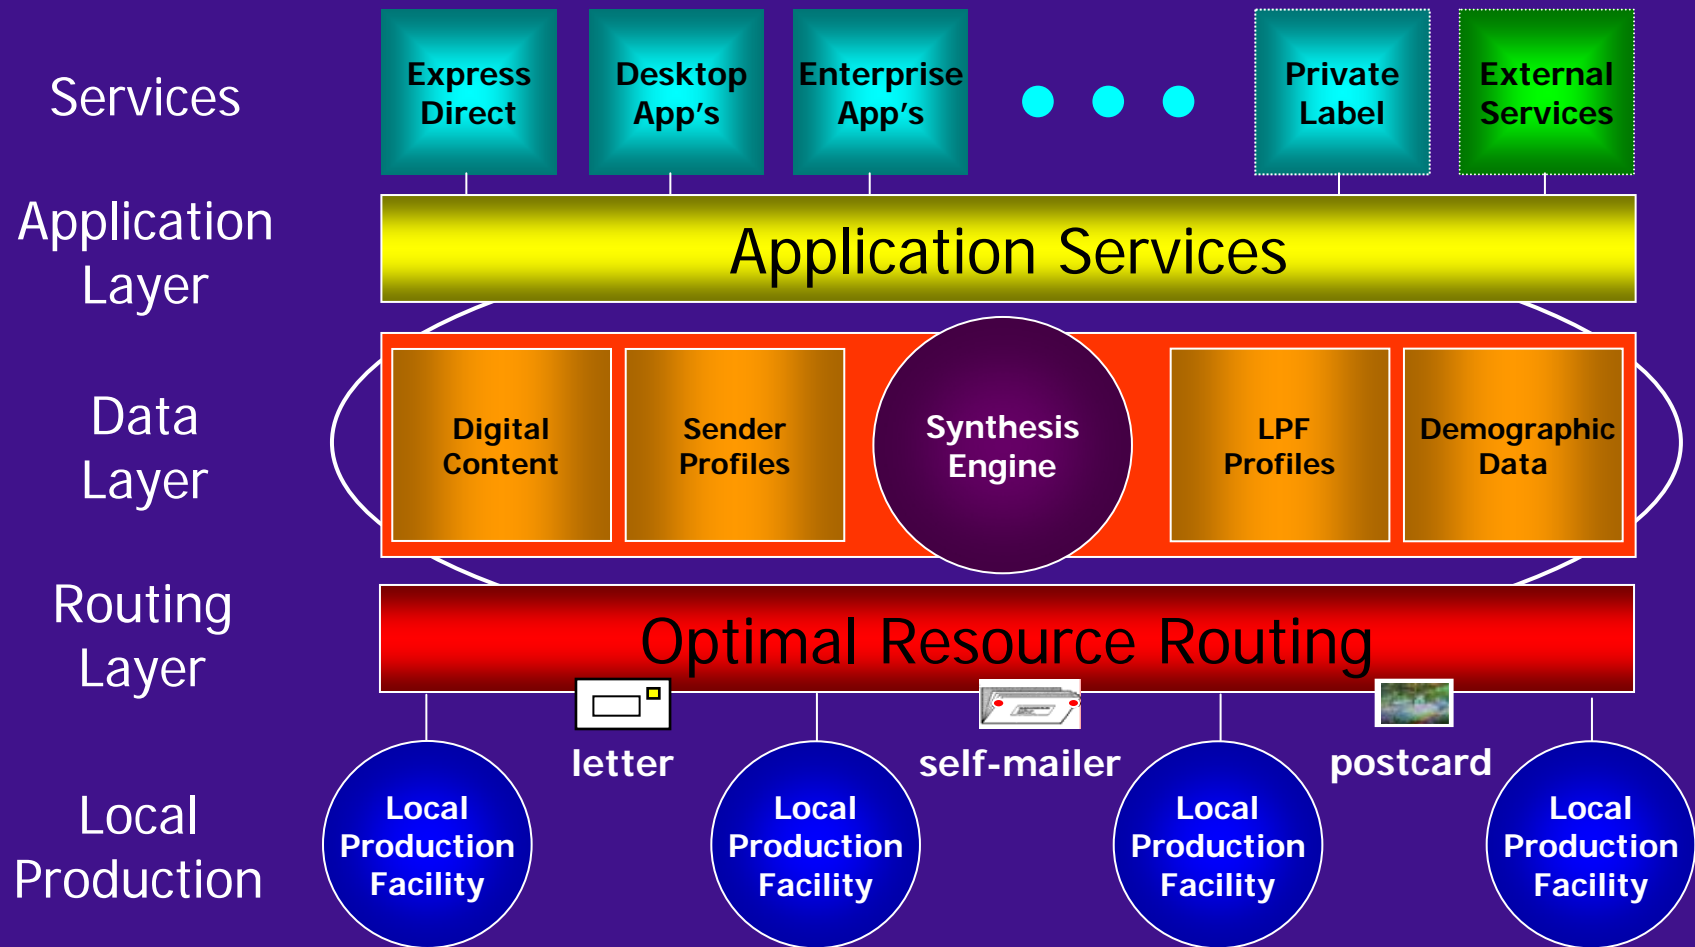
Services

Express Direct

Desktop App's

Enterprise App's

Private Label

External Services

Application Layer

Application Services

Data Layer

Digital Content

Sender Profiles

Synthesis Engine

LPF Profiles

Demographic Data

Routing Layer

Optimal Resource Routing

letter

self-mailer

postcard

Local Production

Local Production Facility

Local Production Facility

Local Production Facility

Local Production Facility